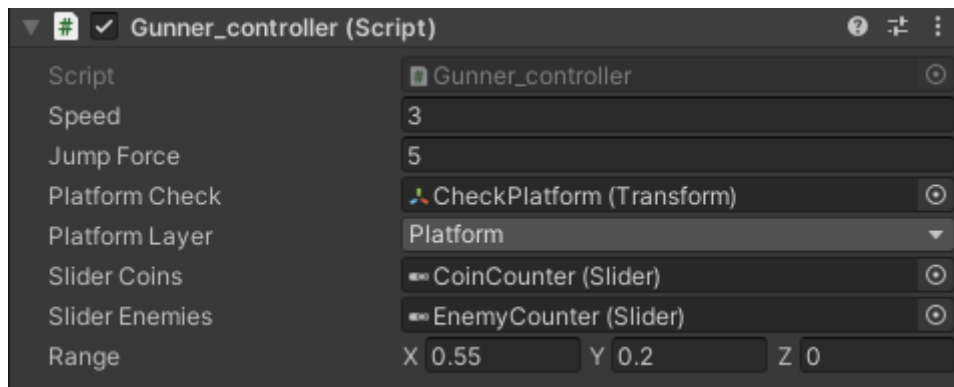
Gunner_controller (Script)

| Script | Gunner_controller |
|---|---|
| Speed | 3 |
| Jump Force | 5 |
| Platform Check | CheckPlatform (Transform) |
| Platform Layer | Platform |
| Slider Coins | CoinCounter (Slider) |
| Slider Enemies | EnemyCounter (Slider) |
| Range | X 0.55 Y 0.2 Z 0 |